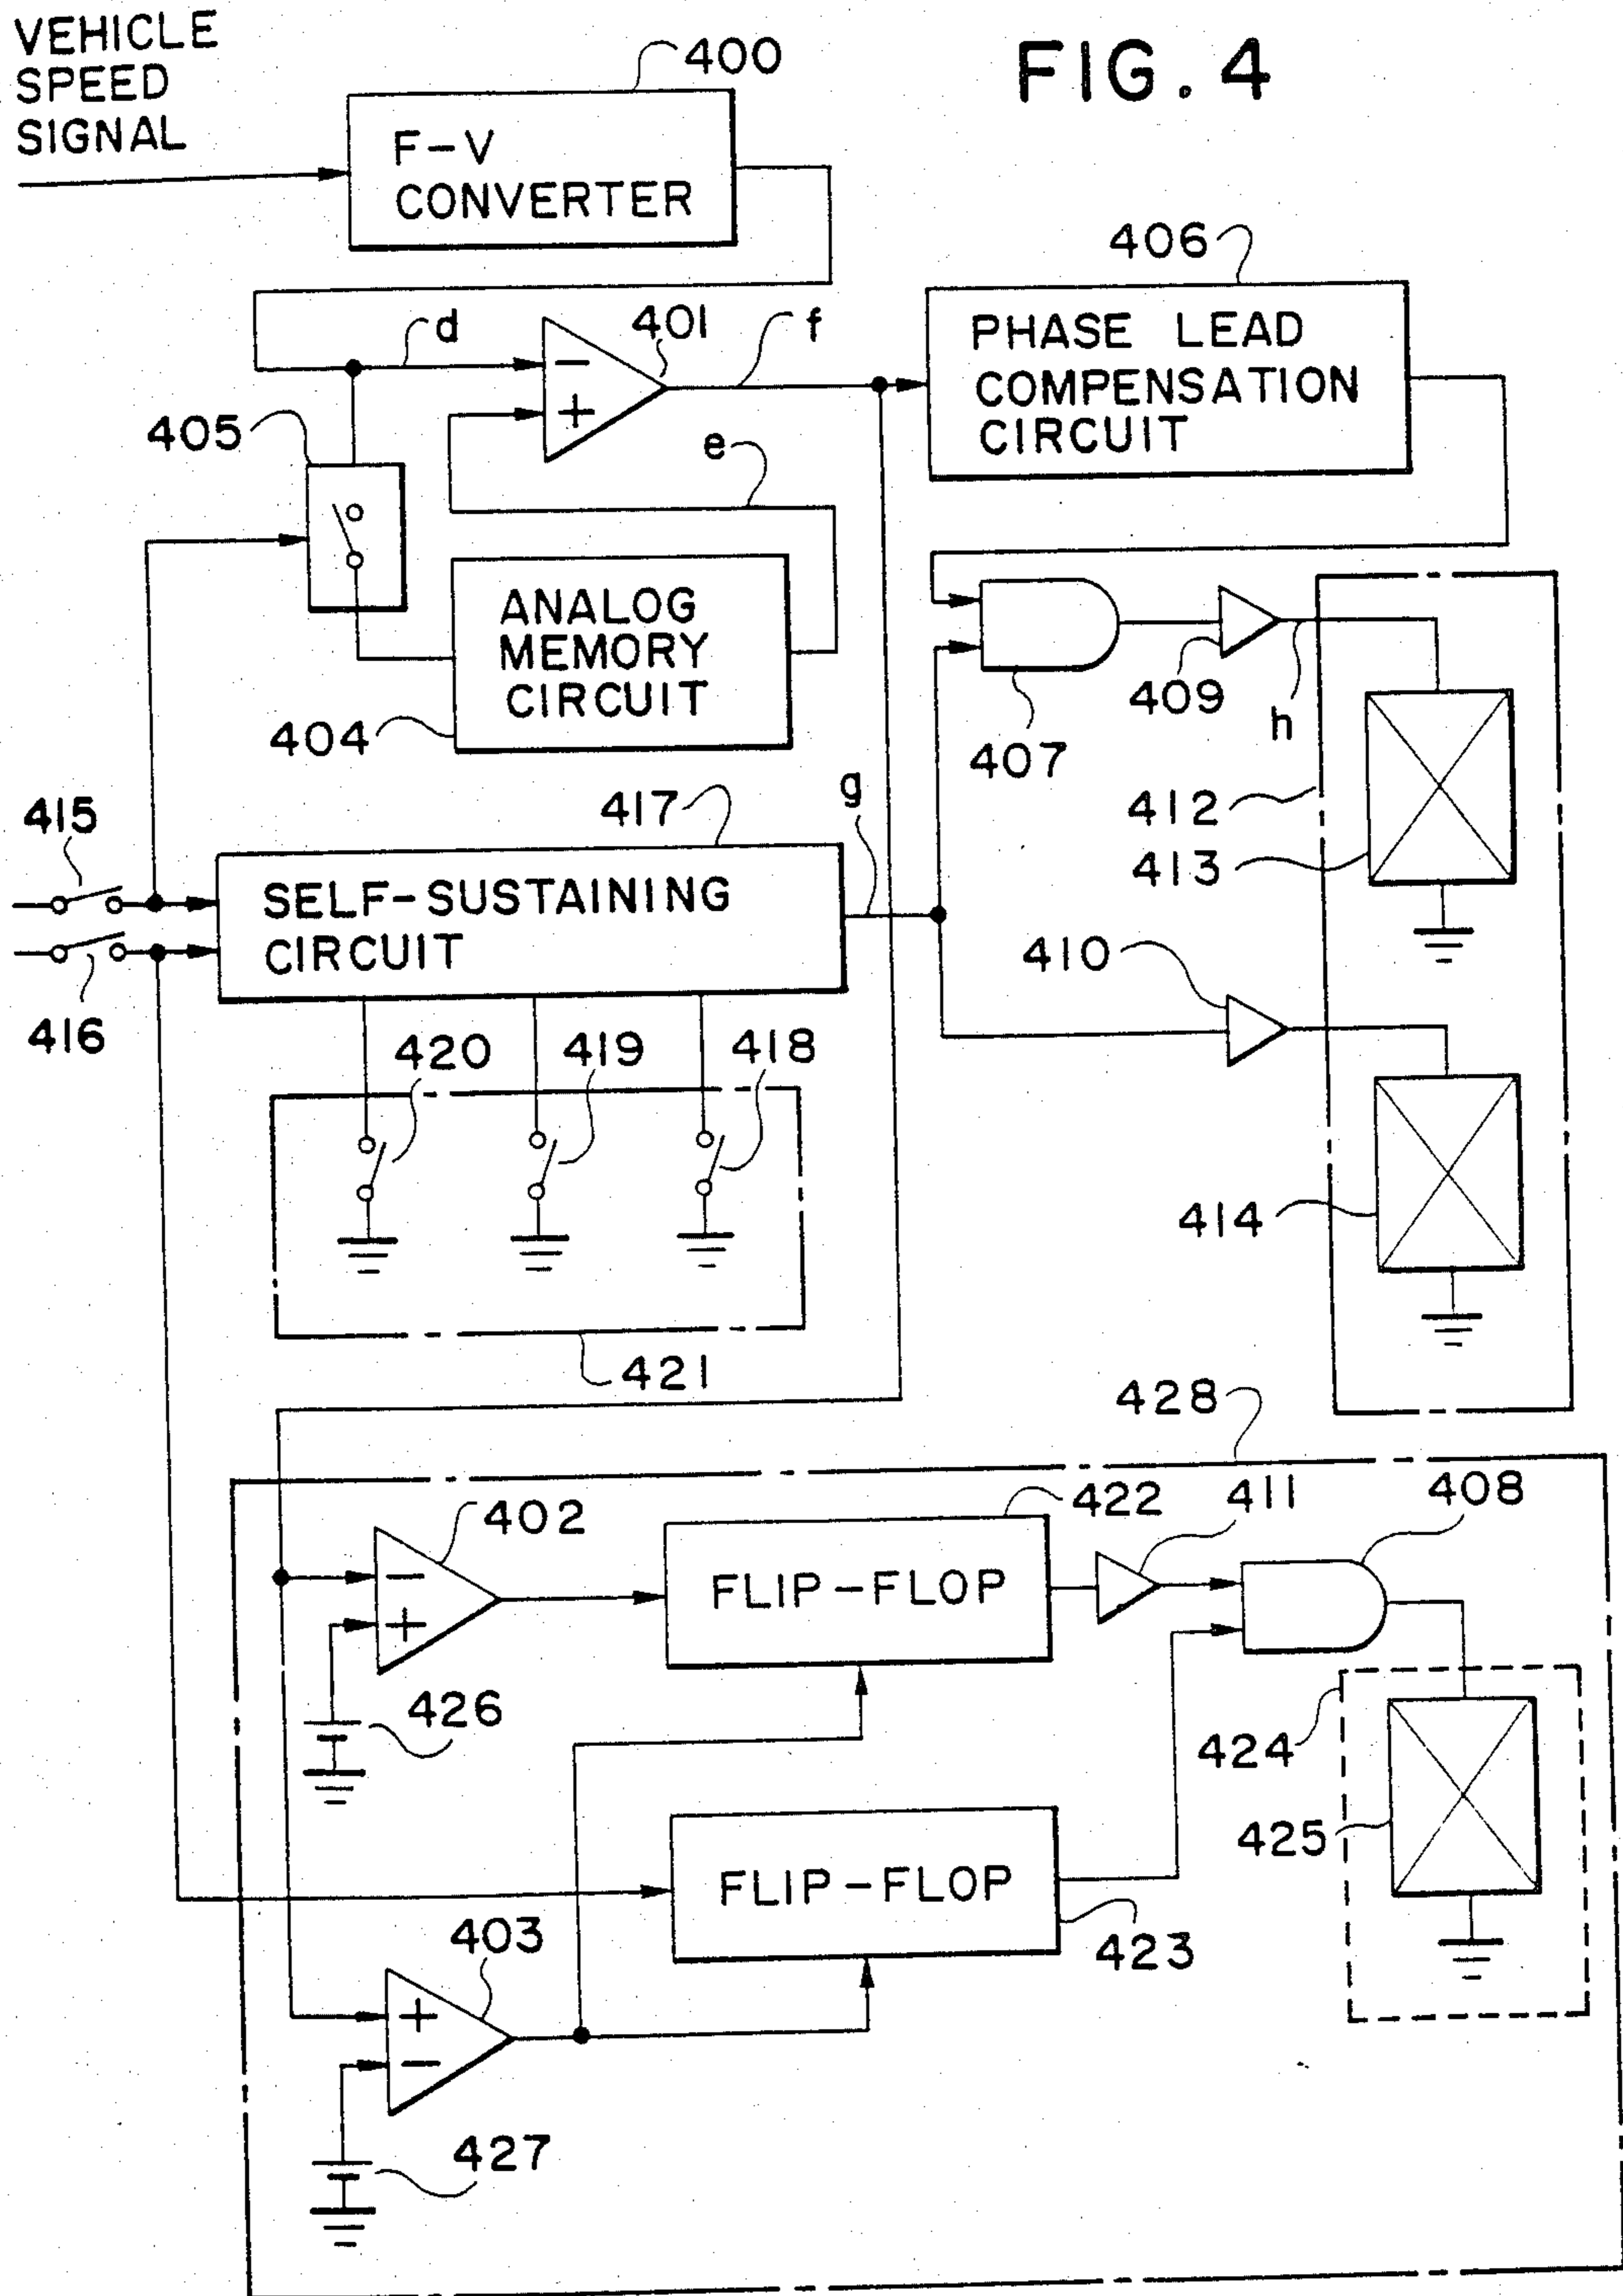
VEHICLE SPEED SIGNAL

400

FIG. 4

F-V CONVERTER

406

d

401

f

PHASE LEAD COMPENSATION CIRCUIT

405

e

ANALOG MEMORY CIRCUIT

404

407

409

h

412

413

417

g

415

SELF-SUSTAINING CIRCUIT

416

410

420

419

418

414

421

428

402

422

411

408

FLIP-FLOP

426

424

425

FLIP-FLOP

403

423

427